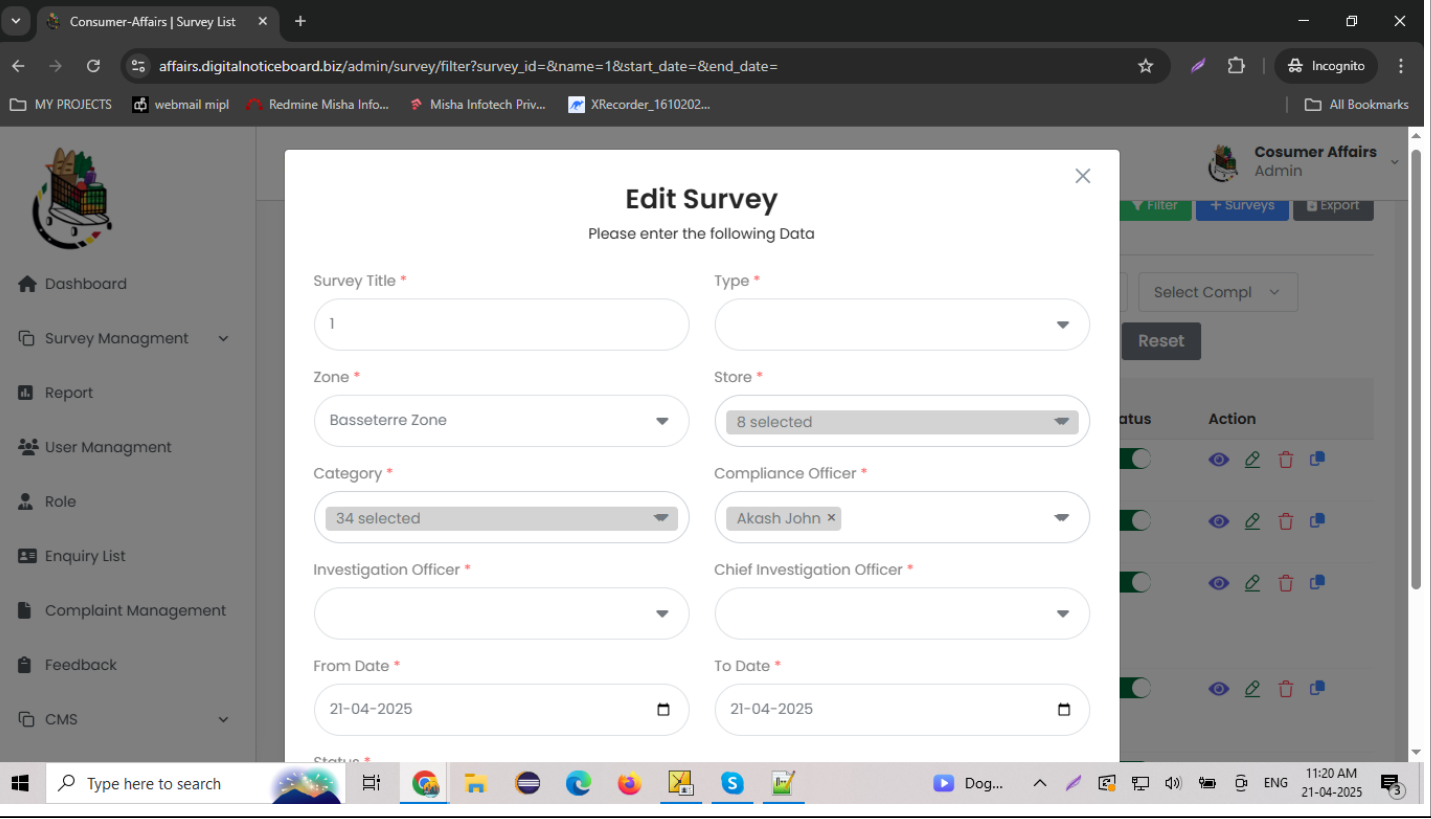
Consumer-Affairs | Survey List

affairs.digitalnoticeboard.biz/admin/survey/filter?survey_id=&name=1&start_date=&end_date=

Incognito

MY PROJECTS  webmail mipl  Redmine Misha Info...  Misha Infotech Priv...  XRecorder_1610202...  All Bookmarks

Dashboard
Survey Managment
Report
User Managment
Role
Enquiry List
Complaint Management
Feedback
CMS

Cosumer Affairs
Admin

Filter  + Surveys  Export

Select Compl

Reset

Status  Action

Edit Survey
Please enter the following Data

Survey Title *
1

Type *

Zone *
Basseterre Zone

Store *
8 selected

Category *
34 selected

Compliance Officer *
Akash John ×

Investigation Officer *

Chief Investigation Officer *

From Date *
21-04-2025

To Date *
21-04-2025

Status *

Type here to search

Dog...

ENG  11:20 AM  21-04-2025  3